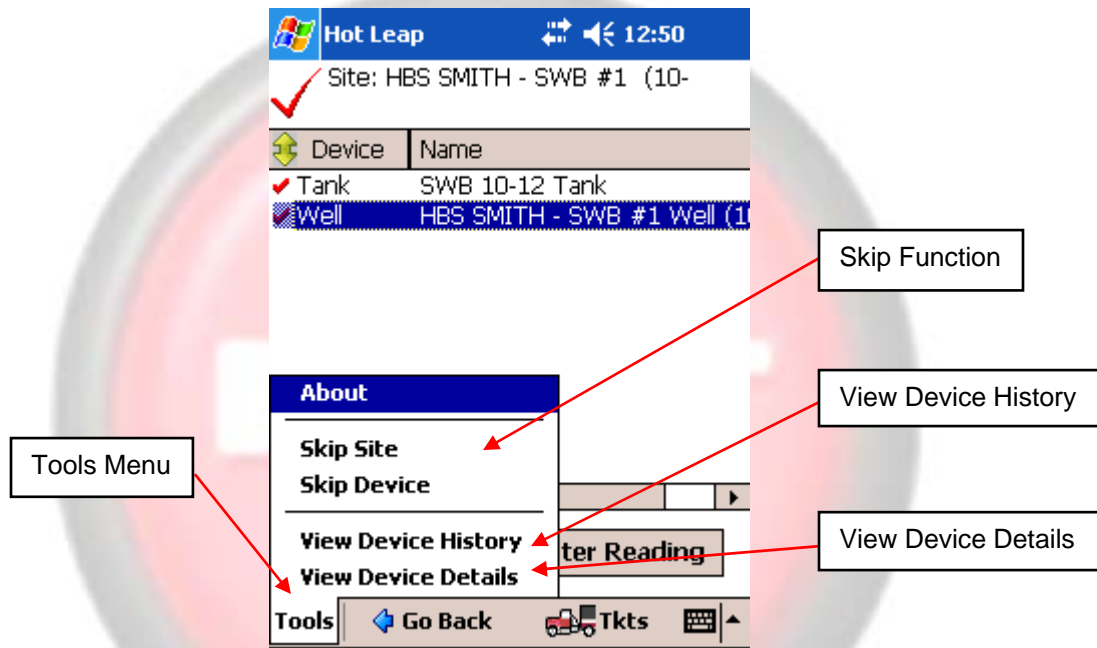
Hot Leap 12:50

Site: HBS SMITH - SWB #1 (10-

| Device | Name |
|---|---|
| Tank | SWB 10-12 Tank |
| Well | HBS SMITH - SWB #1 Well (1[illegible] |

Skip Function

About

Skip Site
Skip Device

View Device History
View Device Details

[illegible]ter Reading

View Device History

View Device Details

Tools Menu

Tools Go Back Tkts